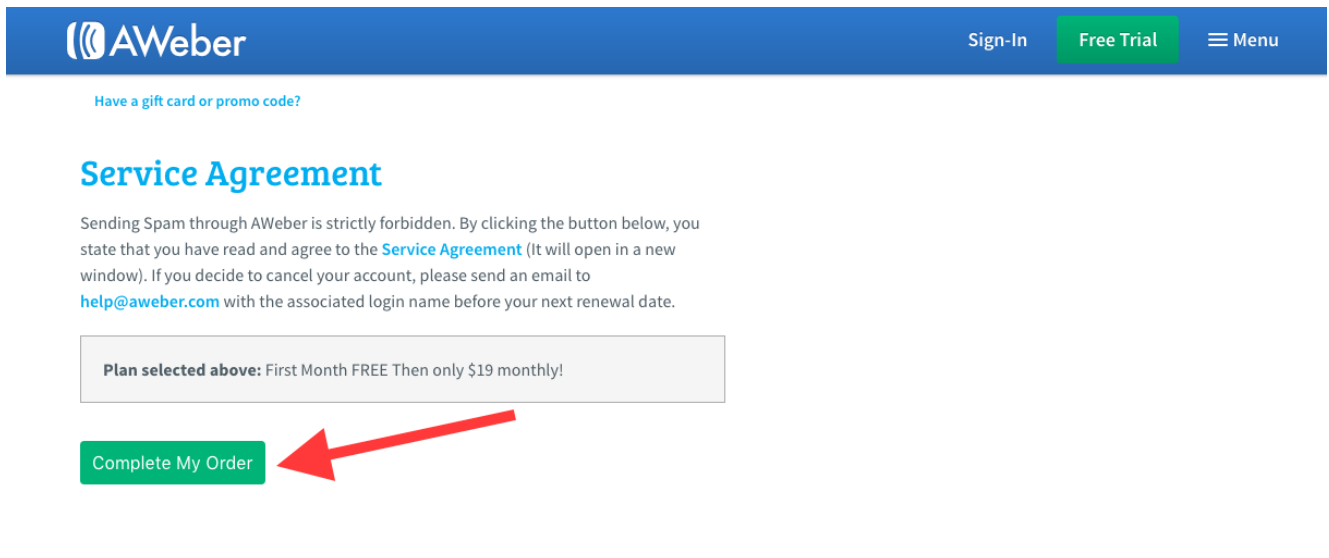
AWeber

Sign-In

Free Trial

Menu

Have a gift card or promo code?

Service Agreement

Sending Spam through AWeber is strictly forbidden. By clicking the button below, you state that you have read and agree to the Service Agreement (It will open in a new window). If you decide to cancel your account, please send an email to help@aweber.com with the associated login name before your next renewal date.

Plan selected above: First Month FREE Then only $19 monthly!

Complete My Order